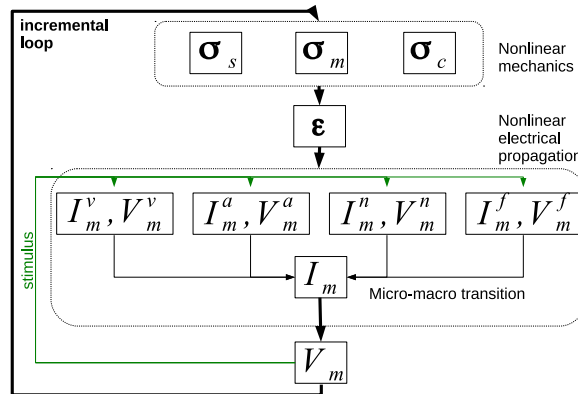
incremental loop

$\boldsymbol{\sigma}_s$ $\boldsymbol{\sigma}_m$ $\boldsymbol{\sigma}_c$

Nonlinear mechanics

$\boldsymbol{\varepsilon}$

Nonlinear electrical propagation

stimulus

$I_m^v, V_m^v$ $I_m^a, V_m^a$ $I_m^n, V_m^n$ $I_m^f, V_m^f$

$I_m$

Micro-macro transition

$V_m$